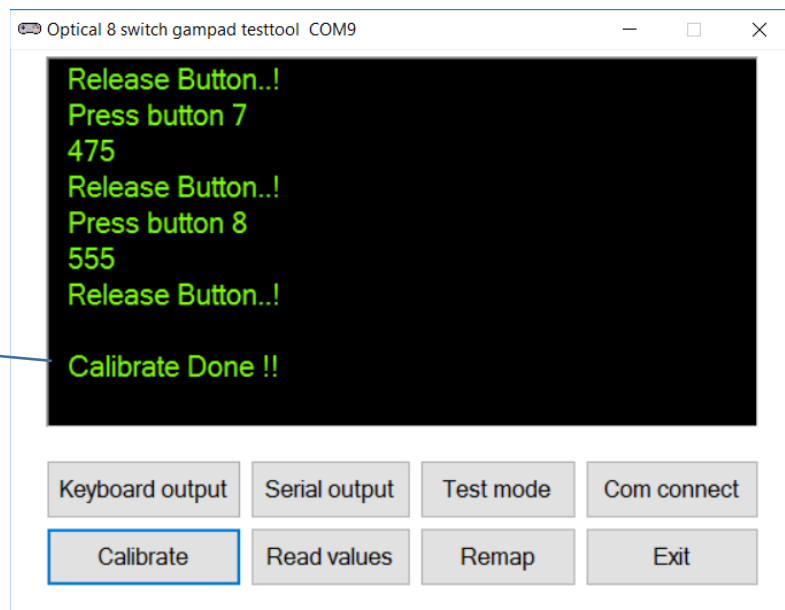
Optical 8 switch gampad testtool COM9

Release Button..!
Press button 7
475
Release Button..!
Press button 8
555
Release Button..!

Calibrate Done !!

Keyboard output
Serial output
Test mode
Com connect
Calibrate
Read values
Remap
Exit